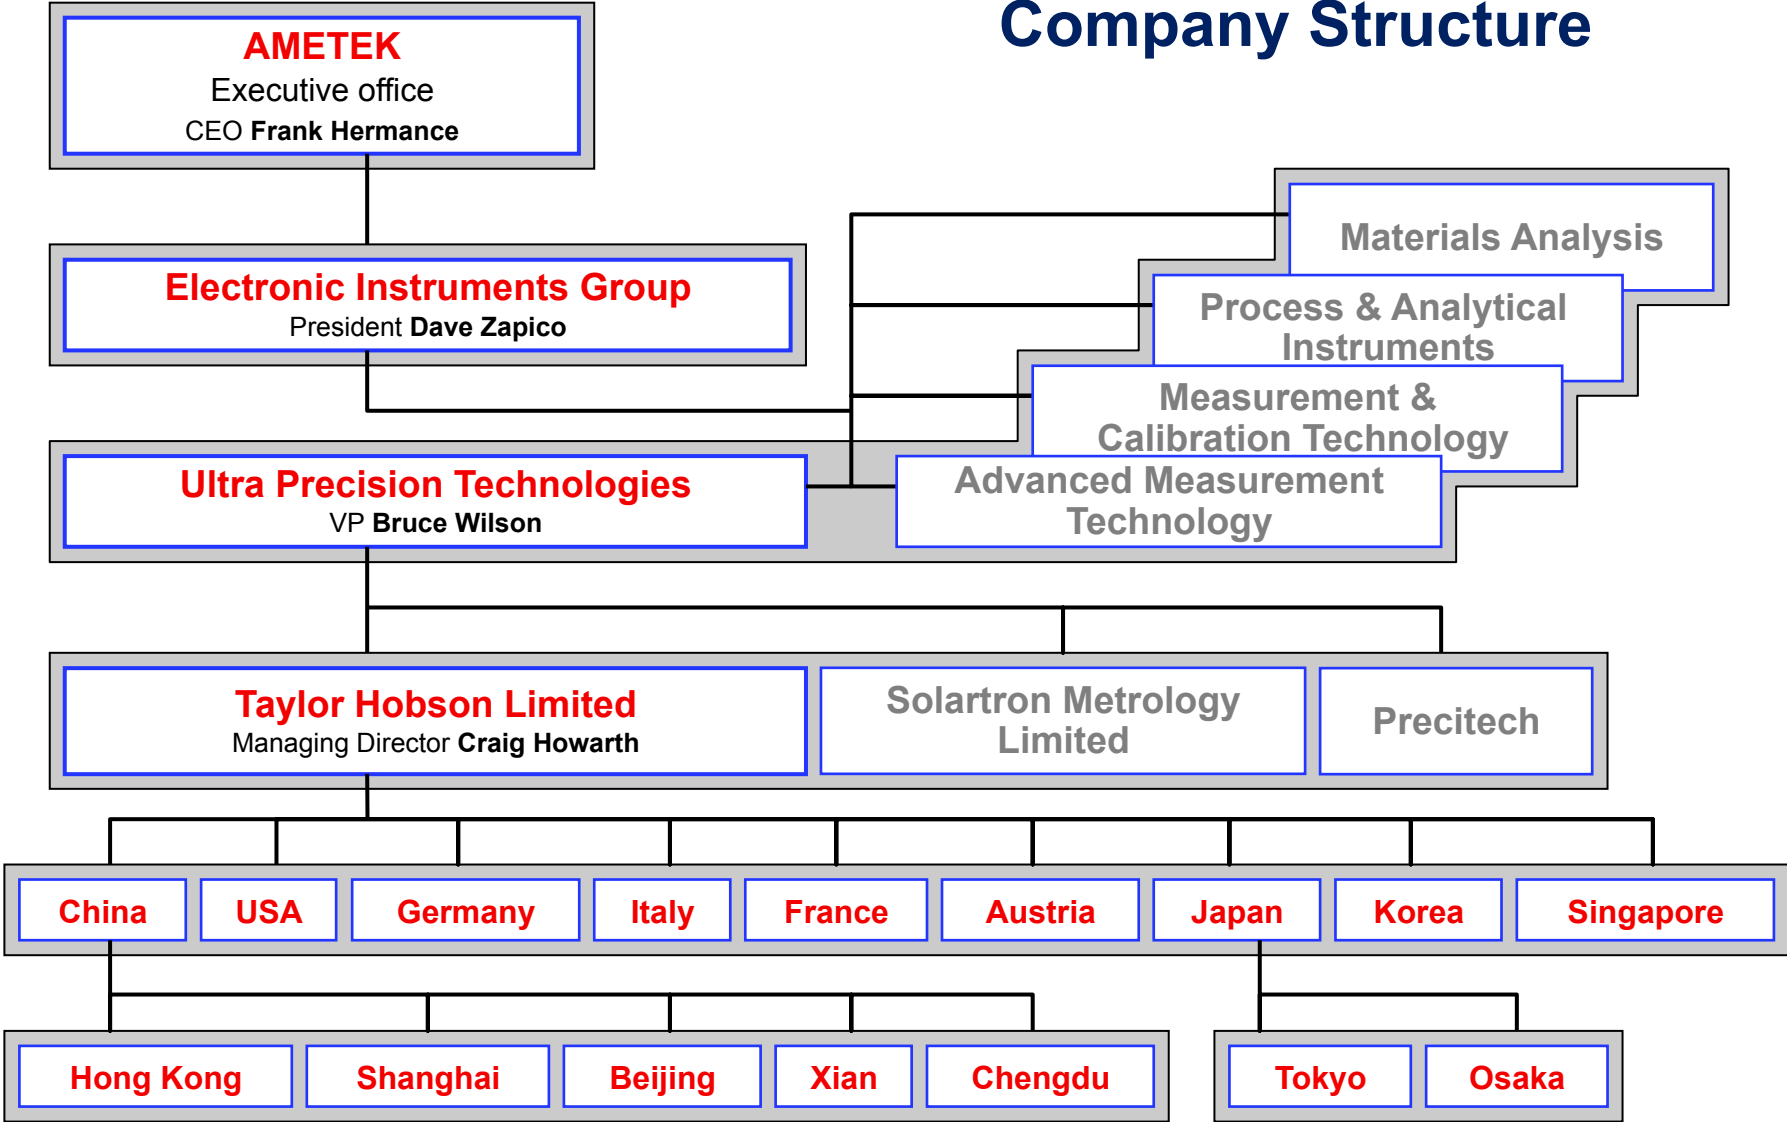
Company Structure

AMETEK
Executive office
CEO Frank Hermance

Electronic Instruments Group
President Dave Zapico

Materials Analysis

Process & Analytical Instruments

Measurement & Calibration Technology

Ultra Precision Technologies
VP Bruce Wilson

Advanced Measurement Technology

Taylor Hobson Limited
Managing Director Craig Howarth

Solartron Metrology Limited

Precitech

China

USA

Germany

Italy

France

Austria

Japan

Korea

Singapore

Hong Kong

Shanghai

Beijing

Xian

Chengdu

Tokyo

Osaka